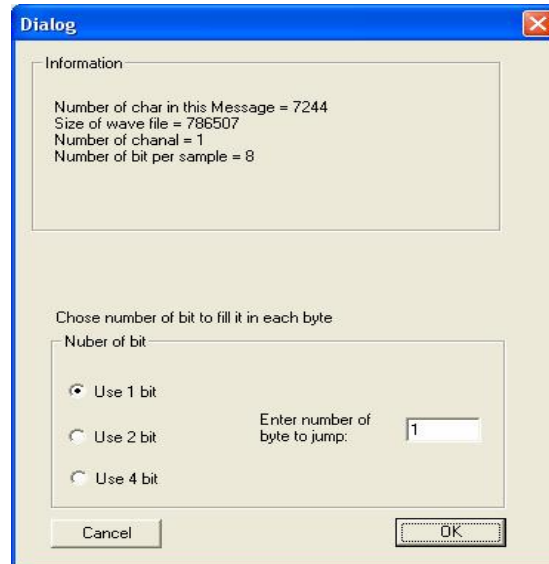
Dialog

Information

Number of char in this Message = 7244
Size of wave file = 786507
Number of chanal = 1
Number of bit per sample = 8

Chose number of bit to fill it in each byte

Nuber of bit

Use 1 bit

Use 2 bit

Use 4 bit

Enter number of byte to jump:

1

Cancel

OK